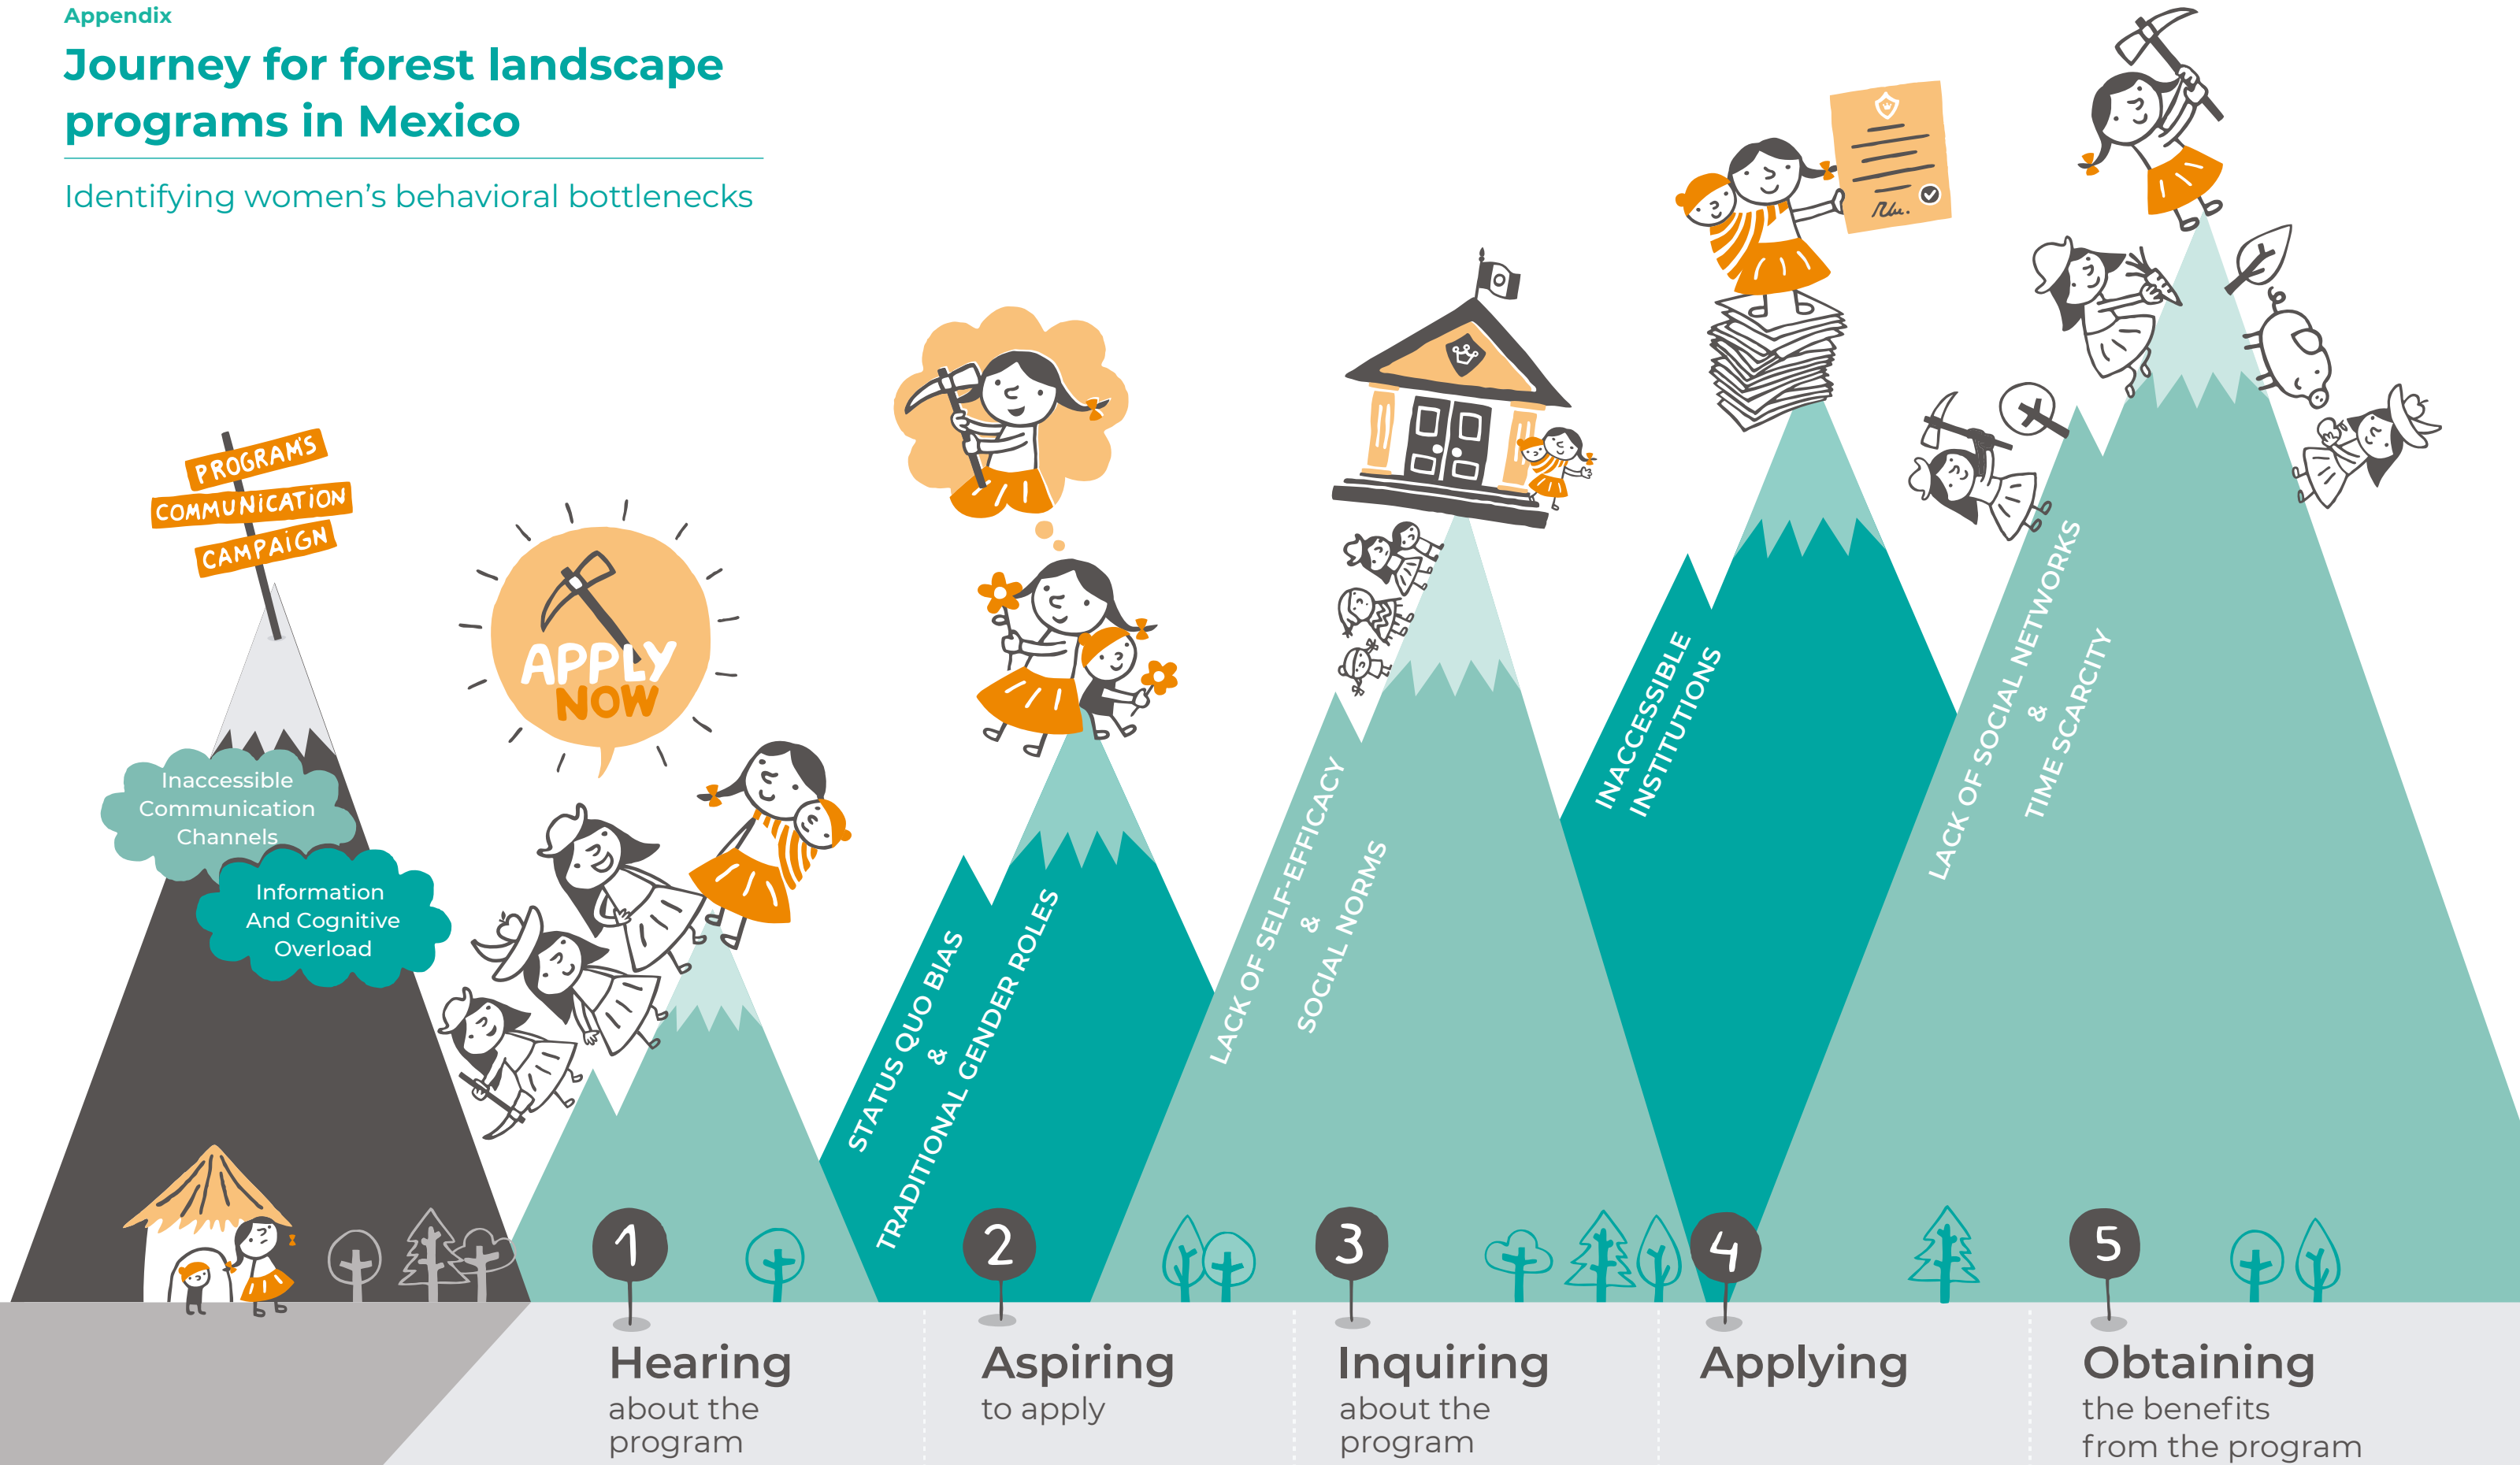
Appendix

Journey for forest landscape programs in Mexico

Identifying women's behavioral bottlenecks

PROGRAM'S
COMMUNICATION
CAMPAIGN

Inaccessible Communication Channels

Information And Cognitive Overload

APPLY NOW

STATUS QUO BIAS & TRADITIONAL GENDER ROLES

LACK OF SELF-EFFICACY & SOCIAL NORMS

INACCESSIBLE INSTITUTIONS

LACK OF SOCIAL NETWORKS & TIME SCARCITY

1
Hearing
about the program

2
Aspiring
to apply

3
Inquiring
about the program

4
Applying

5
Obtaining
the benefits from the program